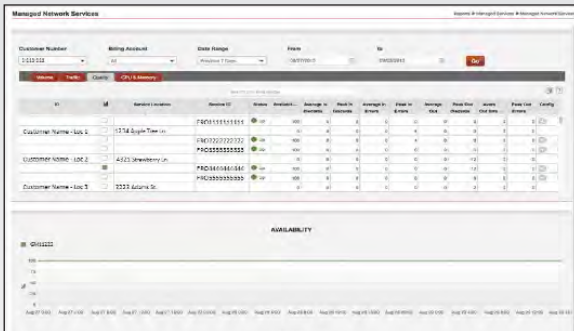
Managed Network Services

Customer Number

Billing Account

Date Range

From

To

Go

Volume Traffic Quality CPU & Memory

Service Location

Service ID

Status

Customer Name - Loc 1

1234 Maple Tree Ln.

Customer Name - Loc 2

4321 Strawberry Ln.

Customer Name - Loc 3

3333 Autumn St.

AVAILABILITY

100
75
50
25
0